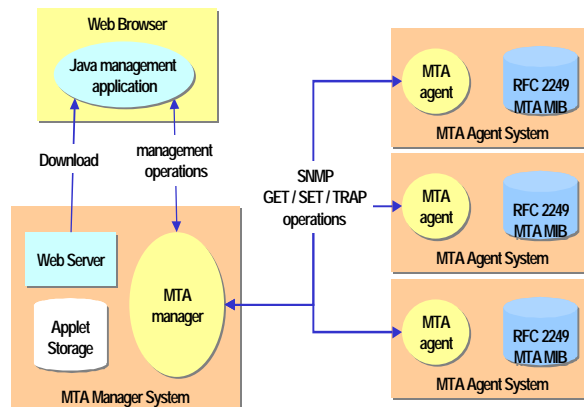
Web Browser

Java management application

Download

management operations

Web Server

Applet Storage

MTA manager

MTA Manager System

SNMP GET / SET / TRAP operations

MTA agent

RFC 2249 MTA MIB

MTA Agent System

MTA agent

RFC 2249 MTA MIB

MTA Agent System

MTA agent

RFC 2249 MTA MIB

MTA Agent System